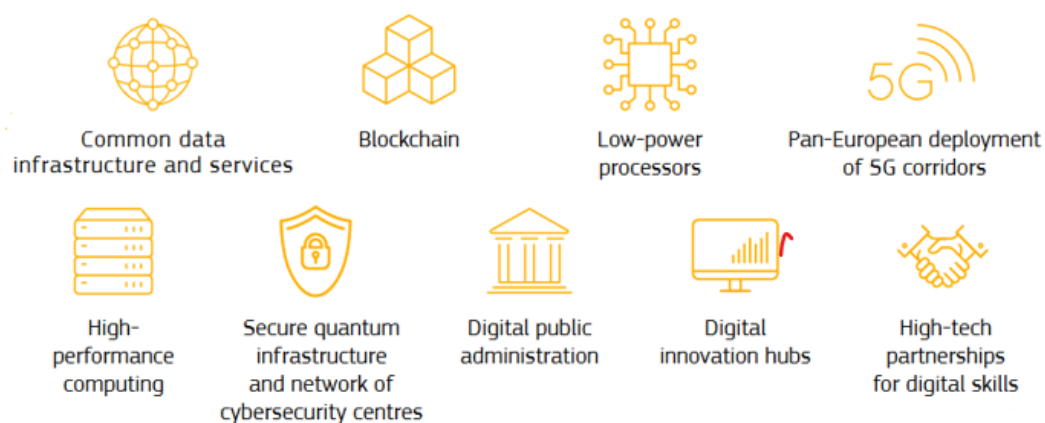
Common data infrastructure and services

Blockchain

Low-power processors

5G

Pan-European deployment of 5G corridors

High-performance computing

Secure quantum infrastructure and network of cybersecurity centres

Digital public administration

Digital innovation hubs

High-tech partnerships for digital skills